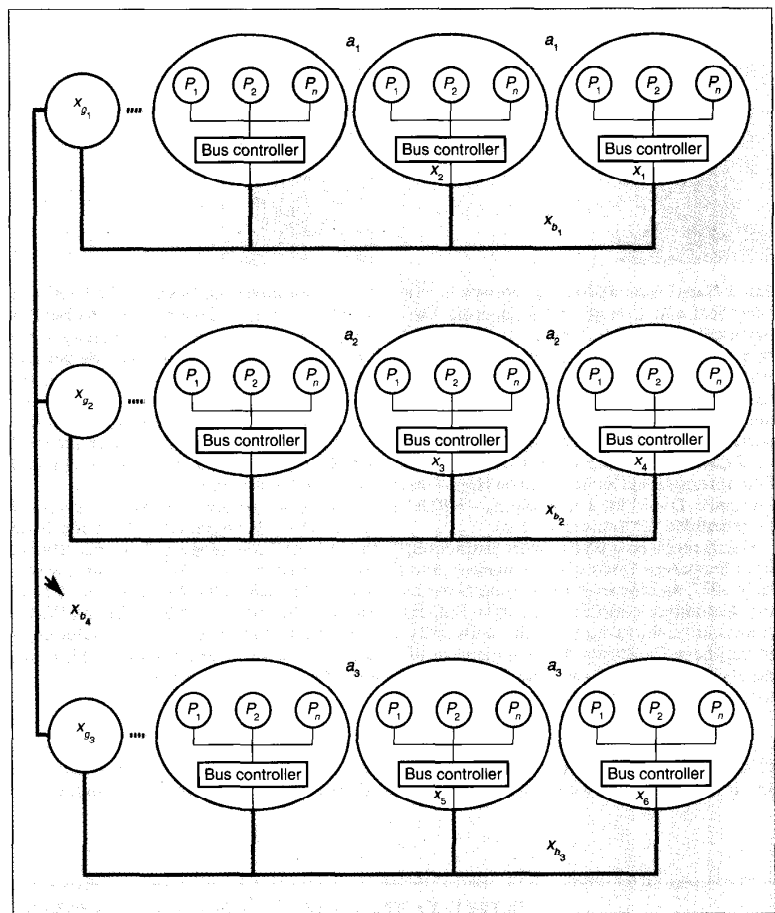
$a_1$ $a_1$

$x_{g_1}$

$P_1$ $P_2$ $P_n$
Bus controller

$P_1$ $P_2$ $P_n$
Bus controller
$x_2$

$P_1$ $P_2$ $P_n$
Bus controller
$x_1$

$x_{b_1}$

$a_2$ $a_2$

$x_{g_2}$

$P_1$ $P_2$ $P_n$
Bus controller

$P_1$ $P_2$ $P_n$
Bus controller
$x_3$

$P_1$ $P_2$ $P_n$
Bus controller
$x_4$

$x_{b_2}$

$x_{b_4}$

$a_3$ $a_3$

$x_{g_3}$

$P_1$ $P_2$ $P_n$
Bus controller

$P_1$ $P_2$ $P_n$
Bus controller
$x_5$

$P_1$ $P_2$ $P_n$
Bus controller
$x_6$

$x_{b_3}$